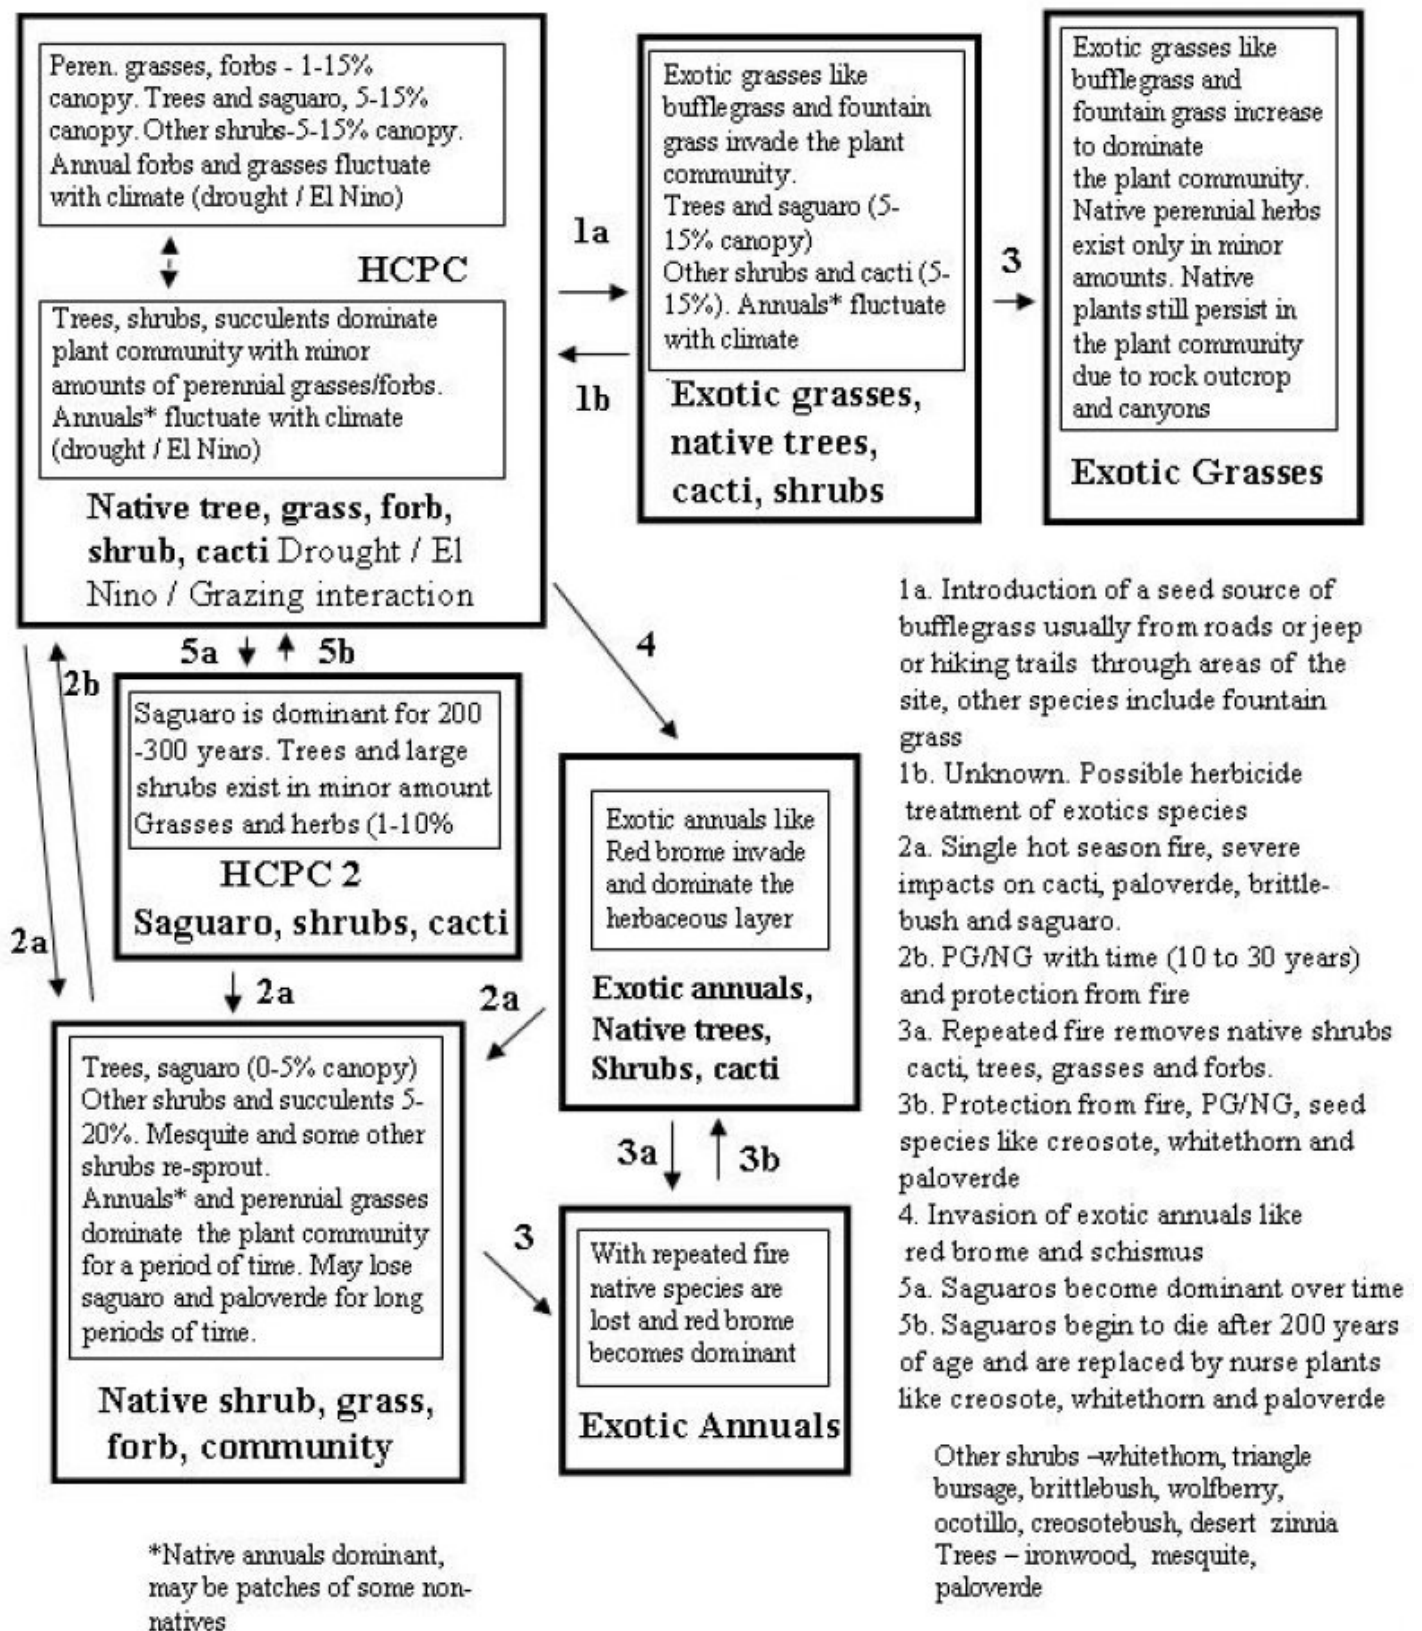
Peren. grasses, forbs - 1-15% canopy. Trees and saguaro, 5-15% canopy. Other shrubs-5-15% canopy. Annual forbs and grasses fluctuate with climate (drought / El Nino)

HCPC

Trees, shrubs, succulents dominate plant community with minor amounts of perennial grasses/forbs. Annuals* fluctuate with climate (drought / El Nino)

Native tree, grass, forb, shrub, cacti Drought / El Nino / Grazing interaction

1a

1b

Exotic grasses like bufflegrass and fountain grass invade the plant community.
Trees and saguaro (5-15% canopy)
Other shrubs and cacti (5-15%). Annuals* fluctuate with climate

Exotic grasses, native trees, cacti, shrubs

3

Exotic grasses like bufflegrass and fountain grass increase to dominate the plant community. Native perennial herbs exist only in minor amounts. Native plants still persist in the plant community due to rock outcrop and canyons

Exotic Grasses

5a 5b

2b

4

Saguaro is dominant for 200 -300 years. Trees and large shrubs exist in minor amount Grasses and herbs (1-10%

HCPC 2
Saguaro, shrubs, cacti

2a

2a

2a

Exotic annuals like Red brome invade and dominate the herbaceous layer

Exotic annuals, Native trees, Shrubs, cacti

3a 3b

Trees, saguaro (0-5% canopy) Other shrubs and succulents 5-20%. Mesquite and some other shrubs re-sprout.
Annuals* and perennial grasses dominate the plant community for a period of time. May lose saguaro and paloverde for long periods of time.

Native shrub, grass, forb, community

3

With repeated fire native species are lost and red brome becomes dominant

Exotic Annuals

1a. Introduction of a seed source of bufflegrass usually from roads or jeep or hiking trails through areas of the site, other species include fountain grass
1b. Unknown. Possible herbicide treatment of exotics species
2a. Single hot season fire, severe impacts on cacti, paloverde, brittlebush and saguaro.
2b. PG/NG with time (10 to 30 years) and protection from fire
3a. Repeated fire removes native shrubs cacti, trees, grasses and forbs.
3b. Protection from fire, PG/NG, seed species like creosote, whitethorn and paloverde
4. Invasion of exotic annuals like red brome and schismus
5a. Saguaros become dominant over time
5b. Saguaros begin to die after 200 years of age and are replaced by nurse plants like creosote, whitethorn and paloverde

Other shrubs –whitethorn, triangle bursage, brittlebush, wolfberry, ocotillo, creosotebush, desert zinnia
Trees – ironwood, mesquite, paloverde

*Native annuals dominant, may be patches of some non-natives